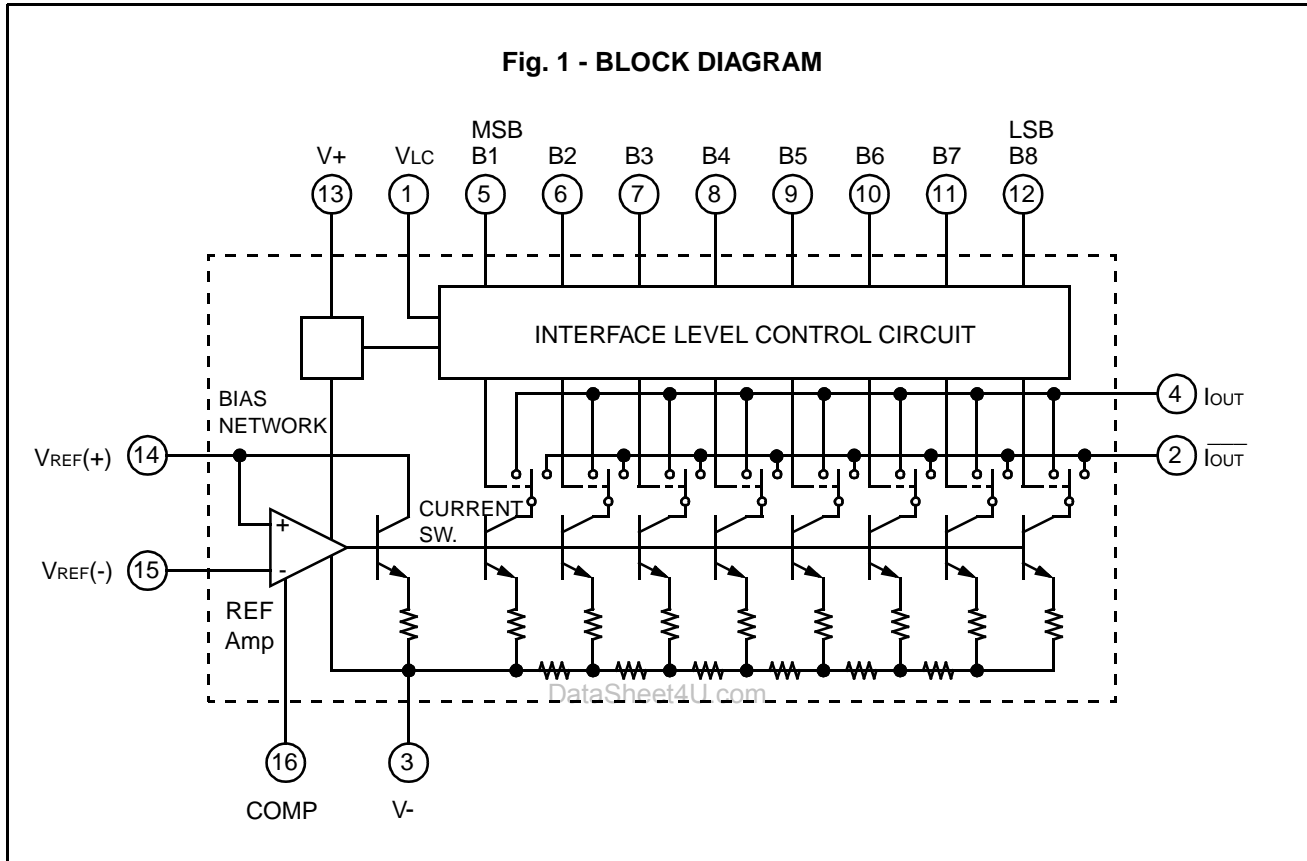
Fig. 1 - BLOCK DIAGRAM

V+ VLC MSB B1 B2 B3 B4 B5 B6 B7 LSB B8

13 1 5 6 7 8 9 10 11 12

INTERFACE LEVEL CONTROL CIRCUIT

BIAS NETWORK

4 IOUT

VREF(+) 14

2 $\overline{IOUT}$

CURRENT SW.

VREF(-) 15

+

-

REF Amp

DataSheet4U.com

16 COMP

3 V-